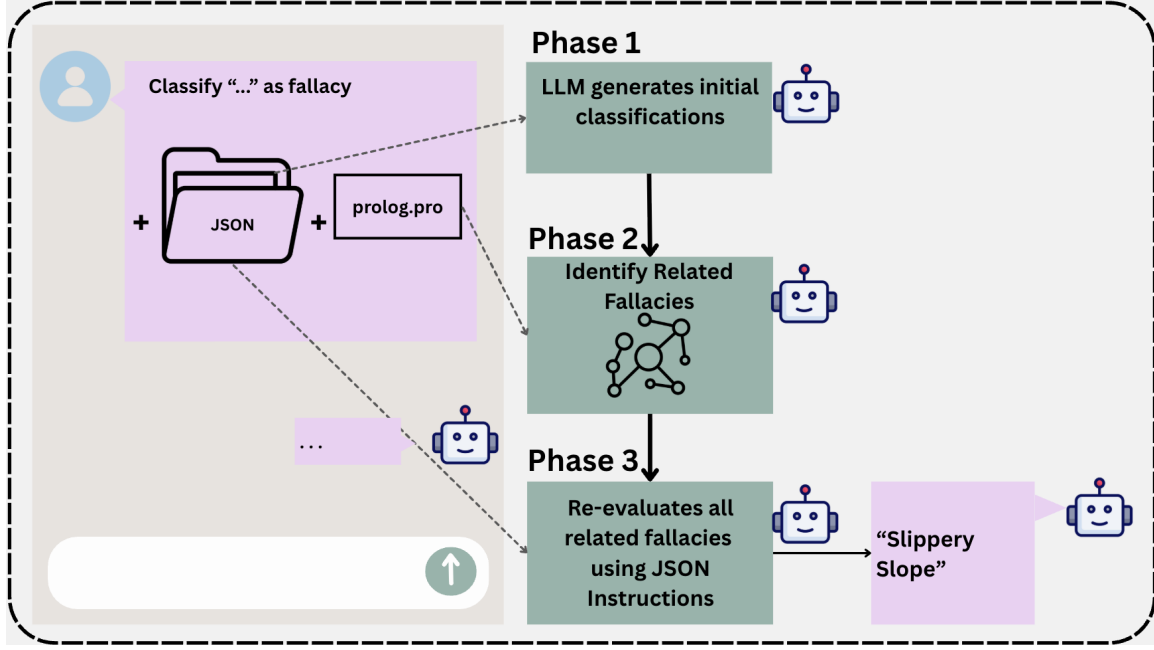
Classify "..." as fallacy

+ JSON + prolog.pro

...

Phase 1

LLM generates initial classifications

Phase 2

Identify Related Fallacies

Phase 3

Re-evaluates all related fallacies using JSON Instructions

"Slippery Slope"